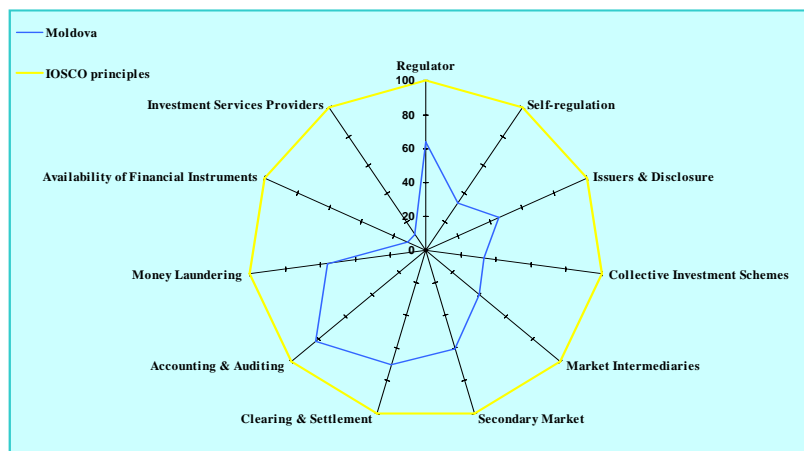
Moldova

IOSCO principles

Regulator

100

80

60

40

20

0

Self-regulation

Issuers & Disclosure

Collective Investment Schemes

Market Intermediaries

Secondary Market

Clearing & Settlement

Accounting & Auditing

Money Laundering

Availability of Financial Instruments

Investment Services Providers